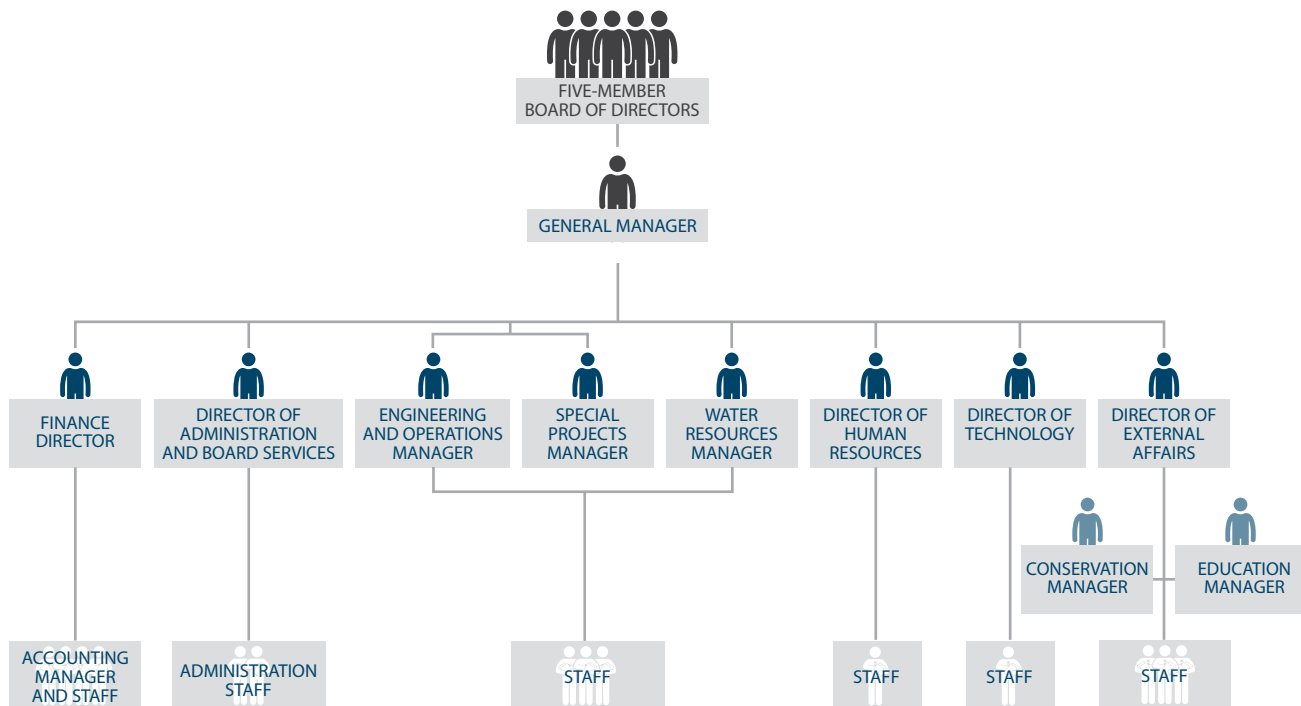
FIVE-MEMBER BOARD OF DIRECTORS

GENERAL MANAGER

FINANCE DIRECTOR

DIRECTOR OF ADMINISTRATION AND BOARD SERVICES

ENGINEERING AND OPERATIONS MANAGER

SPECIAL PROJECTS MANAGER

WATER RESOURCES MANAGER

DIRECTOR OF HUMAN RESOURCES

DIRECTOR OF TECHNOLOGY

DIRECTOR OF EXTERNAL AFFAIRS

CONSERVATION MANAGER

EDUCATION MANAGER

ACCOUNTING MANAGER AND STAFF

ADMINISTRATION STAFF

STAFF

STAFF

STAFF

STAFF